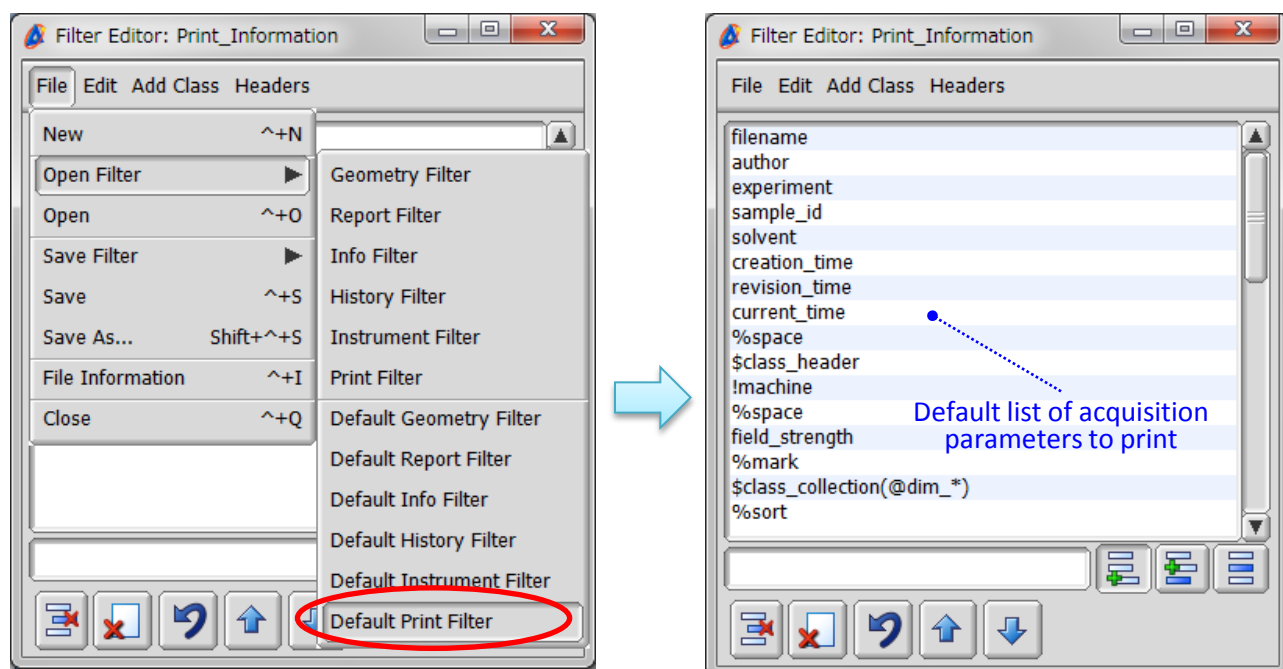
Filter Editor: Print_Information

File Edit Add Class Headers

New ^+N
Open Filter
Open ^+O
Save Filter
Save ^+S
Save As... Shift+^+S
File Information ^+I
Close ^+Q

Geometry Filter
Report Filter
Info Filter
History Filter
Instrument Filter
Print Filter
Default Geometry Filter
Default Report Filter
Default Info Filter
Default History Filter
Default Instrument Filter
Default Print Filter

Filter Editor: Print_Information

File Edit Add Class Headers

filename
author
experiment
sample_id
solvent
creation_time
revision_time
current_time
%space
$class_header
!machine
%space
field_strength
%mark
$class_collection(@dim_*)
%sort

Default list of acquisition parameters to print